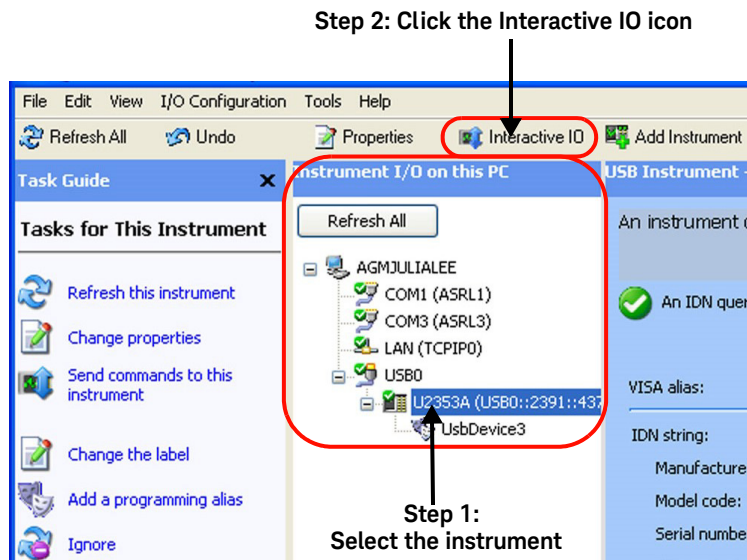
Step 2: Click the Interactive IO icon

File Edit View I/O Configuration Tools Help

Refresh All Undo Properties Interactive IO Add Instrument

Task Guide

Tasks for This Instrument

Refresh this instrument

Change properties

Send commands to this instrument

Change the label

Add a programming alias

Ignore

Instrument I/O on this PC

Refresh All

AGMJULIALEE

COM1 (ASRL1)

COM3 (ASRL3)

LAN (TCPIP0)

USB0

U2353A (USB0::2391::437

UsbDevice3

USB Instrument -

An instrument

An IDN quer

VISA alias:

IDN string:

Manufacture

Model code:

Serial numbe

Step 1:
Select the instrument